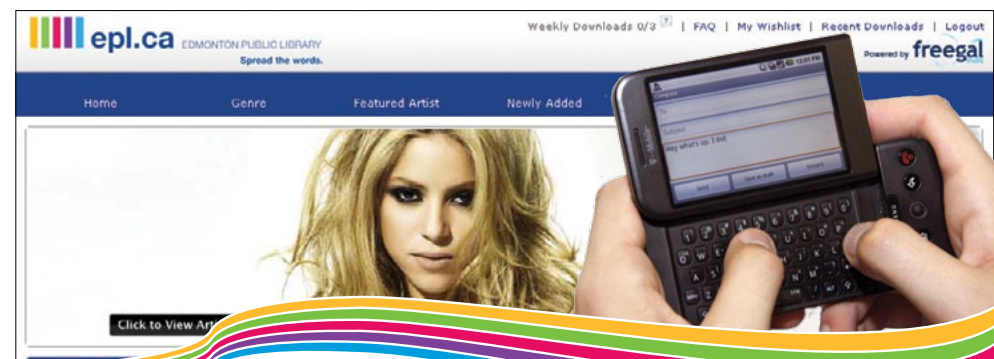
epl.ca EDMONTON PUBLIC LIBRARY
Spread the words.

Weekly Downloads 0/3 ? | FAQ | My Wishlist | Recent Downloads | Logout

Powered by freegal

Home Genre Featured Artist Newly Added

Compose
To
Subject
Hey what's up, I did
Send Save as draft Discard

T-Mobile

Click to View Art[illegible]